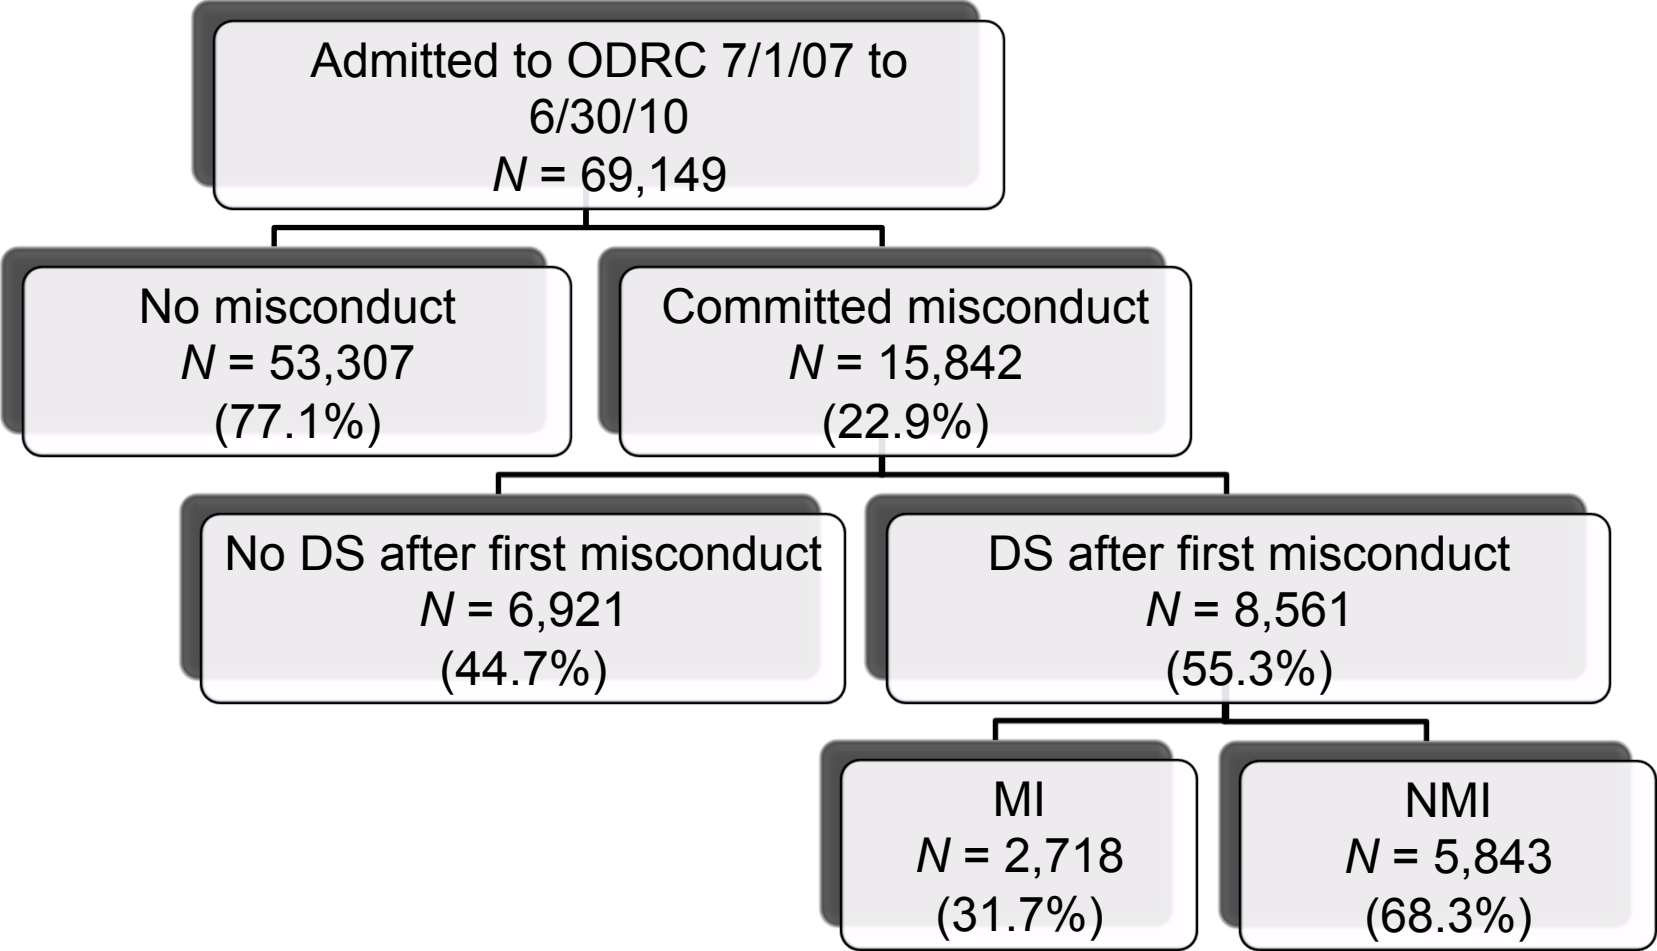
Admitted to ODRC 7/1/07 to 6/30/10
$N$ = 69,149

No misconduct
$N$ = 53,307
(77.1%)

Committed misconduct
$N$ = 15,842
(22.9%)

No DS after first misconduct
$N$ = 6,921
(44.7%)

DS after first misconduct
$N$ = 8,561
(55.3%)

MI
$N$ = 2,718
(31.7%)

NMI
$N$ = 5,843
(68.3%)